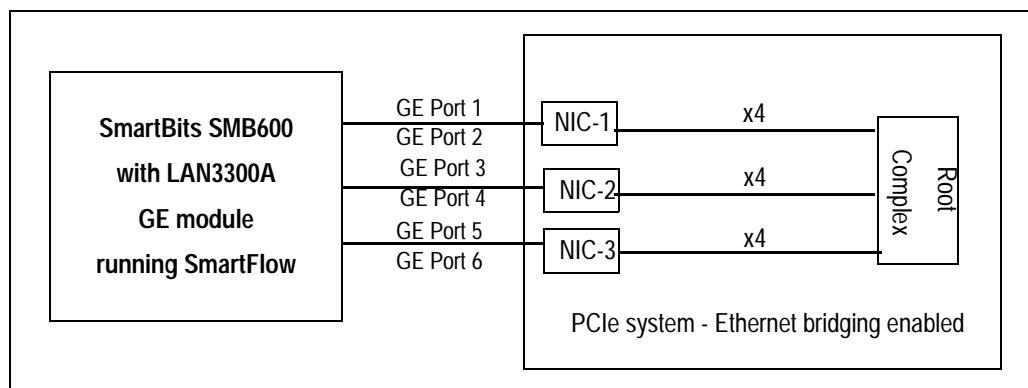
SmartBits SMB600
with LAN3300A
GE module
running SmartFlow

GE Port 1
GE Port 2
GE Port 3
GE Port 4
GE Port 5
GE Port 6

NIC-1
NIC-2
NIC-3

x4
x4
x4

Root
Complex

PCIe system - Ethernet bridging enabled